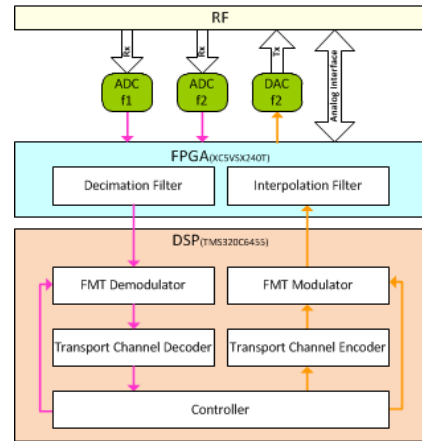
RF

Rx

Rx

Tx

Analog Interface

ADC f1

ADC f2

DAC f2

FPGA(XC5VSX240T)

Decimation Filter

Interpolation Filter

DSP(TMS320C6455)

FMT Demodulator

FMT Modulator

Transport Channel Decoder

Transport Channel Encoder

Controller